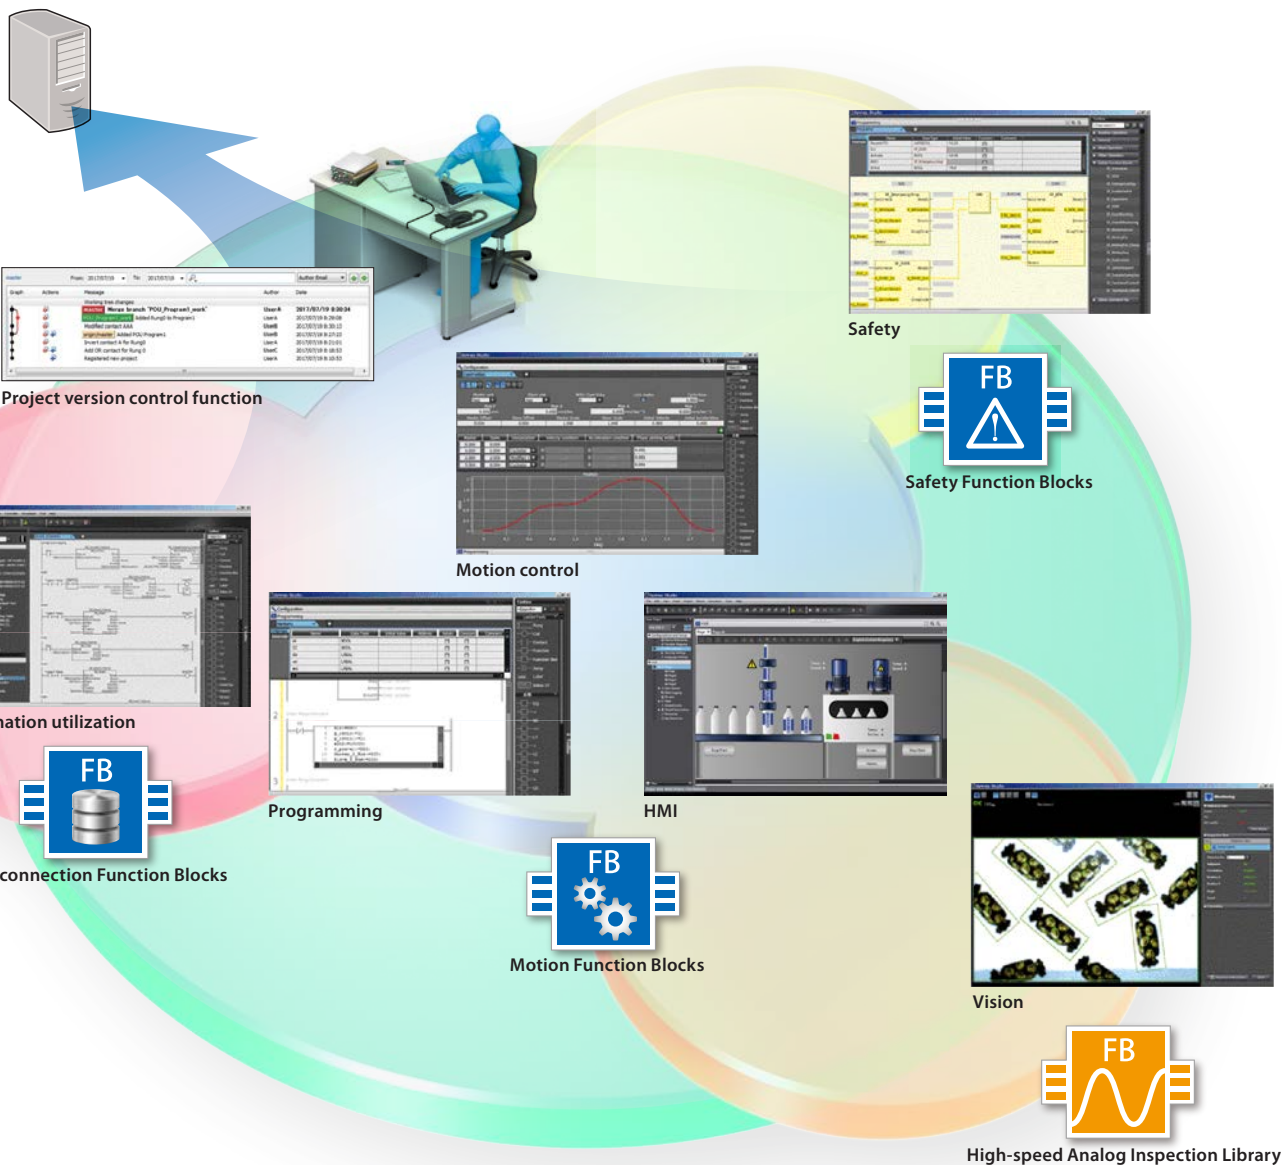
Safety

FB

Safety Function Blocks

Project version control function

Motion control

ation utilization

FB

connection Function Blocks

Programming

HMI

FB

Motion Function Blocks

Vision

FB

High-speed Analog Inspection Library